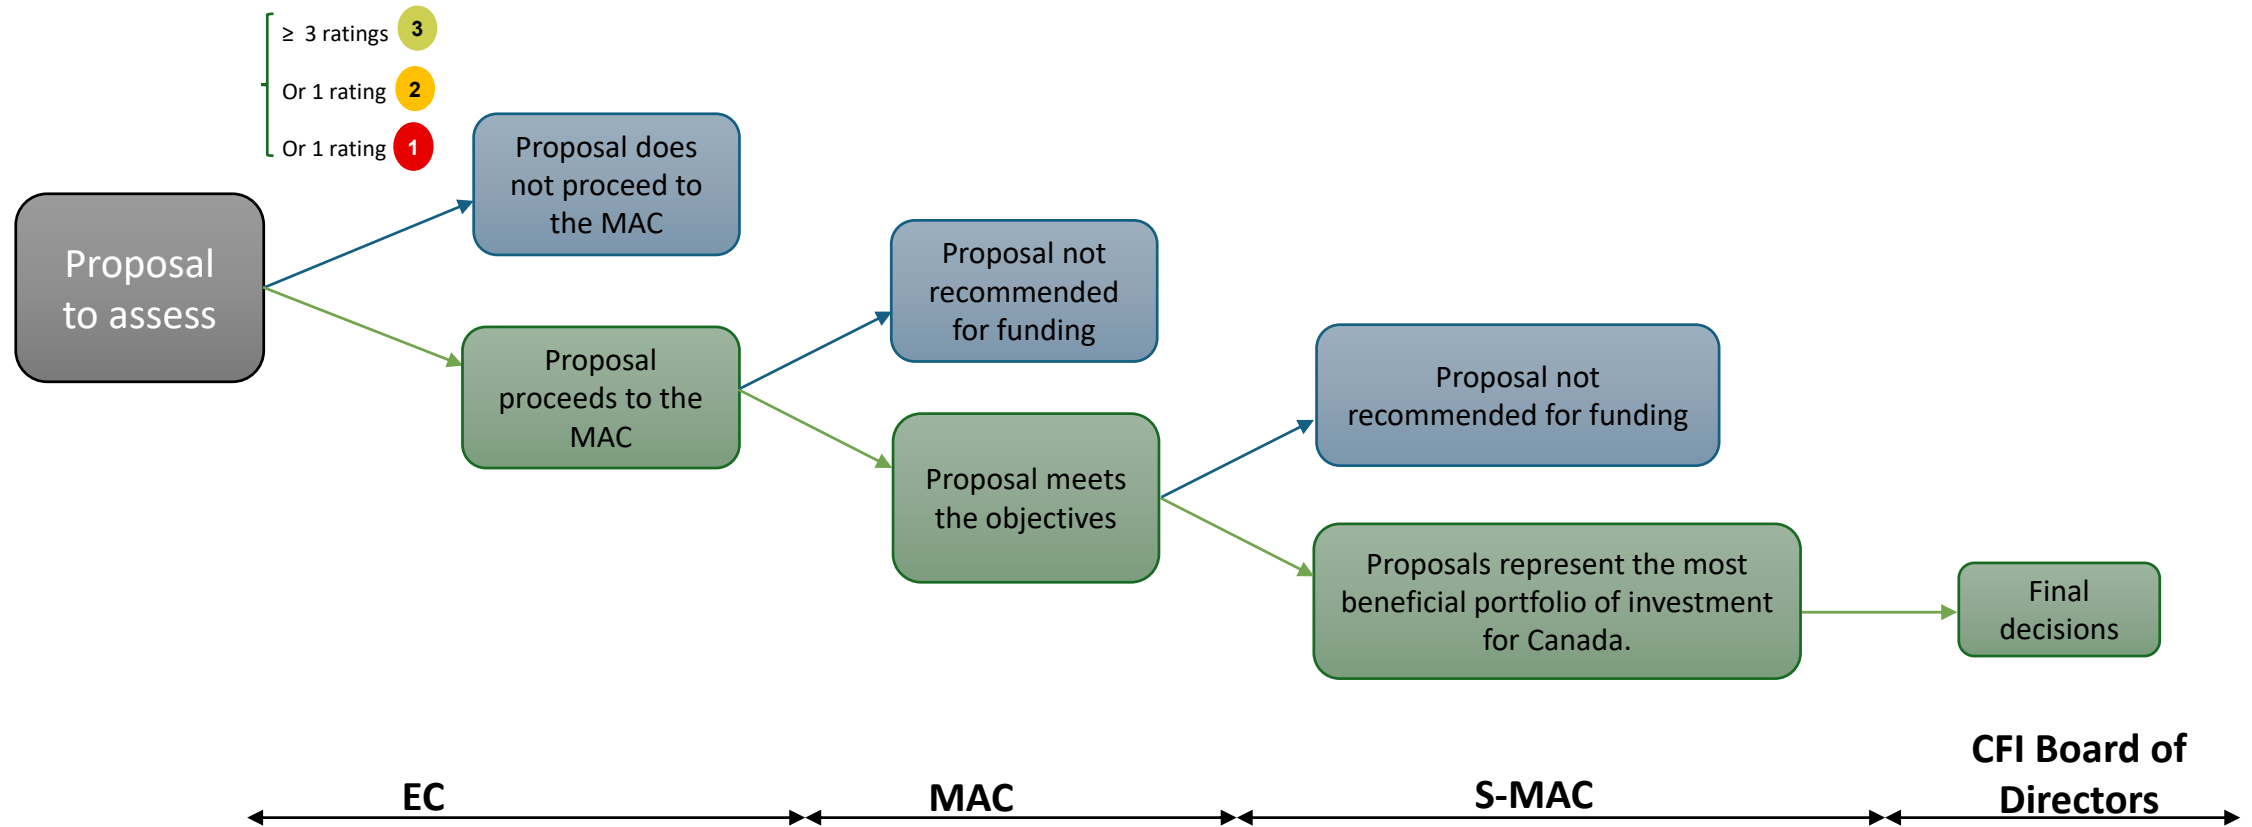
$\geq$ 3 ratings 3

Or 1 rating 2

Or 1 rating 1

Proposal to assess

Proposal does not proceed to the MAC

Proposal proceeds to the MAC

Proposal not recommended for funding

Proposal meets the objectives

Proposal not recommended for funding

Proposals represent the most beneficial portfolio of investment for Canada.

Final decisions

EC

MAC

S-MAC

CFI Board of Directors